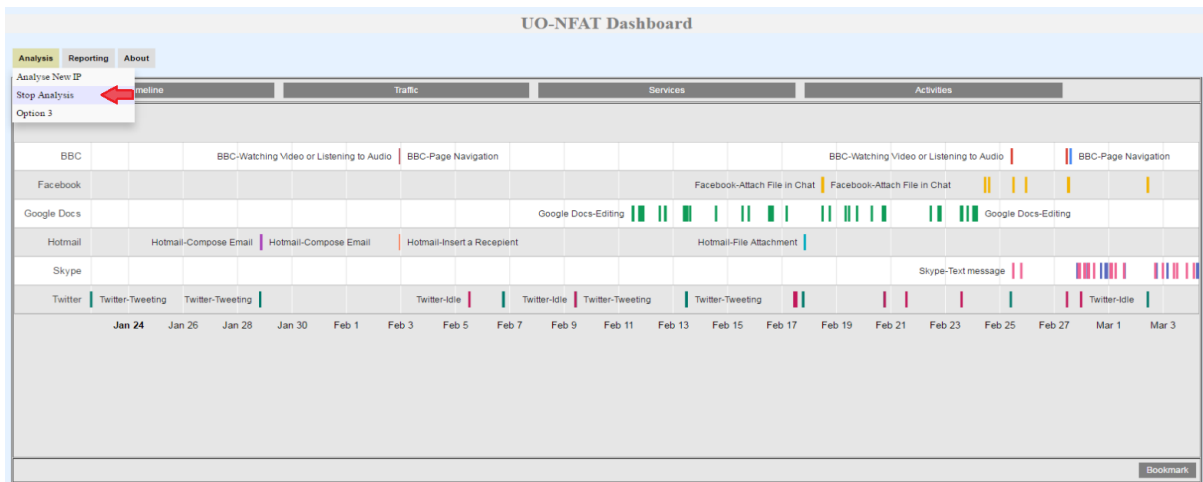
UO-NFAT Dashboard

Analysis Reporting About

Analyse New IP
Stop Analysis
Option 3

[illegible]imeline Traffic Services Activities

BBC BBC-Watching Video or Listening to Audio BBC-Page Navigation BBC-Watching Video or Listening to Audio BBC-Page Navigation
Facebook Facebook-Attach File in Chat Facebook-Attach File in Chat
Google Docs Google Docs-Editing Google Docs-Editing
Hotmail Hotmail-Compose Email Hotmail-Compose Email Hotmail-Insert a Recepient Hotmail-File Attachment
Skype Skype-Text message
Twitter Twitter-Tweeting Twitter-Tweeting Twitter-Idle Twitter-Idle Twitter-Tweeting Twitter-Tweeting Twitter-Idle

Jan 24 Jan 26 Jan 28 Jan 30 Feb 1 Feb 3 Feb 5 Feb 7 Feb 9 Feb 11 Feb 13 Feb 15 Feb 17 Feb 19 Feb 21 Feb 23 Feb 25 Feb 27 Mar 1 Mar 3

Bookmark